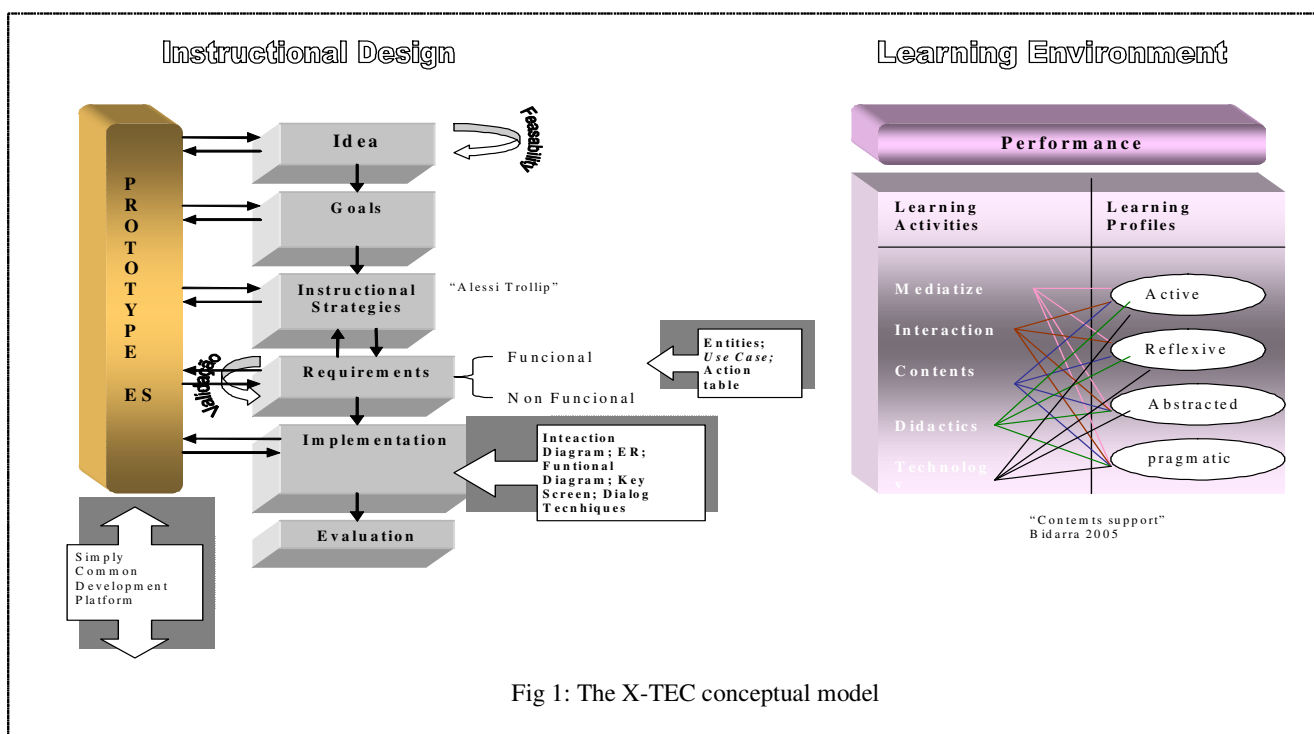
Instructional Design

Learning Environment

PROTOTYPE ES

Idea

Feasability

Goals

Instructional Strategies

"Alessi Trollip"

Validação

Requirements

Funcional

Non Funcional

Entities; *Use Case;* Action table

Implementation

Inteaction Diagram; ER; Funtional Diagram; Key Screen; Dialog Tecnhiques

Evaluation

Simply Common Development Platform

Performance

| Learning Activities | Learning Profiles |
|---|---|
| Mediatize | Active |
| Interaction | Reflexive |
| Contents | Abstracted |
| Didactics | pragmatic |
| Technolog y | |

"Contemts support" Bidarra 2005

Fig 1: The X-TEC conceptual model